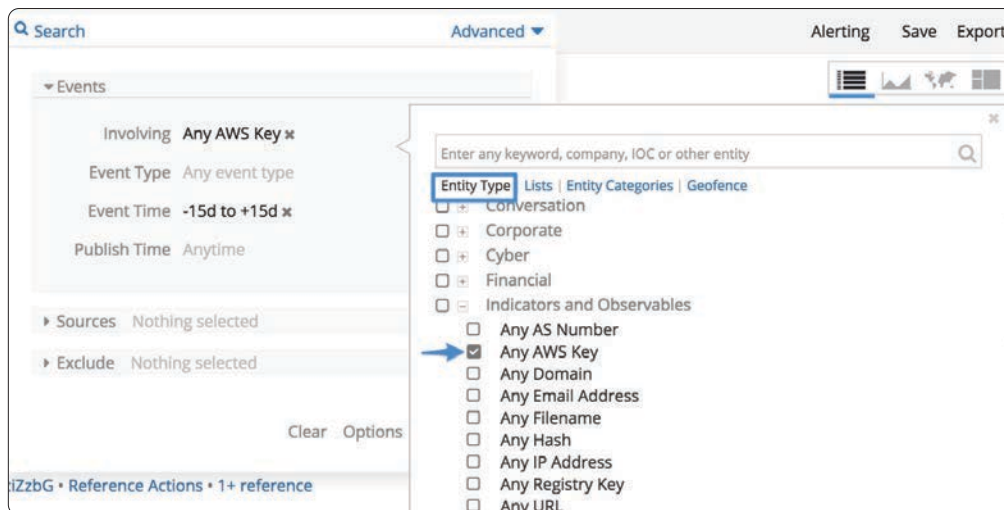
Search

Advanced

Alerting Save Export

Events

Involving Any AWS Key ×

Event Type Any event type

Event Time -15d to +15d ×

Publish Time Anytime

Sources Nothing selected

Exclude Nothing selected

Clear Options

iZzbG • Reference Actions • 1+ reference

Enter any keyword, company, IOC or other entity

Entity Type | Lists | Entity Categories | Geofence

Conversation

Corporate

Cyber

Financial

Indicators and Observables

Any AS Number

Any AWS Key

Any Domain

Any Email Address

Any Filename

Any Hash

Any IP Address

Any Registry Key

Any URL